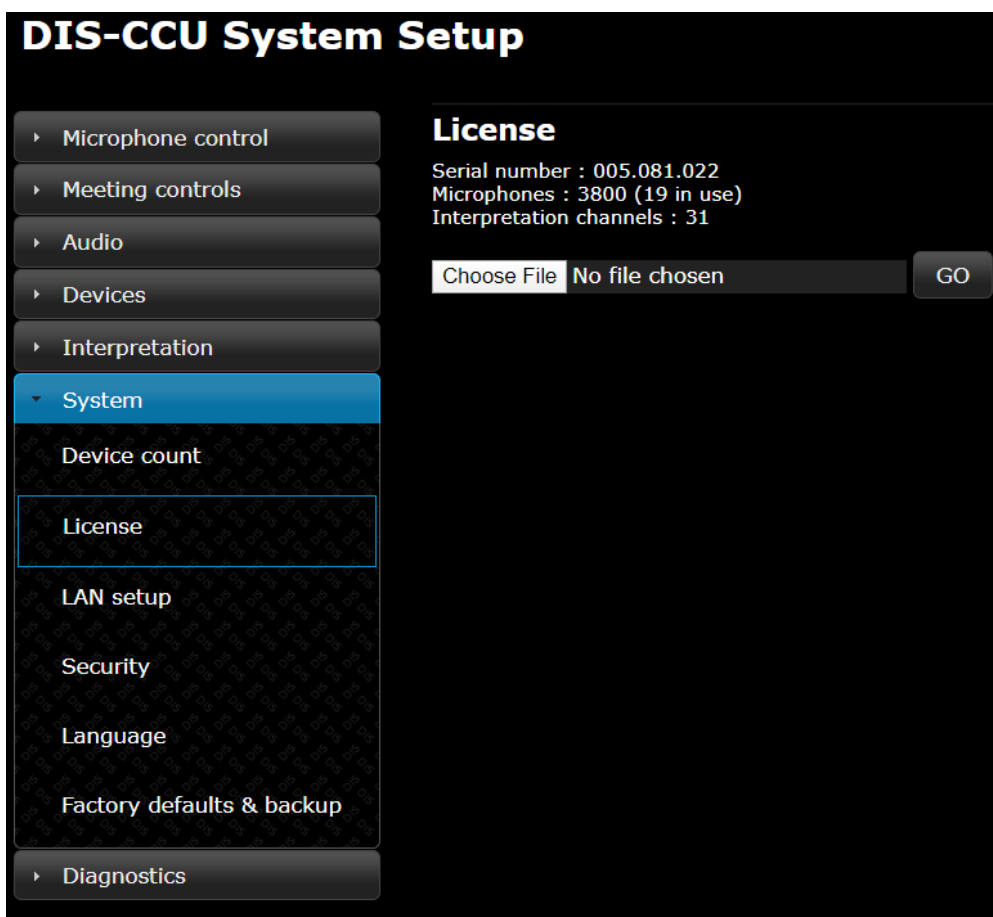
DIS-CCU System Setup

Microphone control
Meeting controls
Audio
Devices
Interpretation
System
Device count
License
LAN setup
Security
Language
Factory defaults & backup
Diagnostics

License

Serial number : 005.081.022
Microphones : 3800 (19 in use)
Interpretation channels : 31

Choose File No file chosen GO